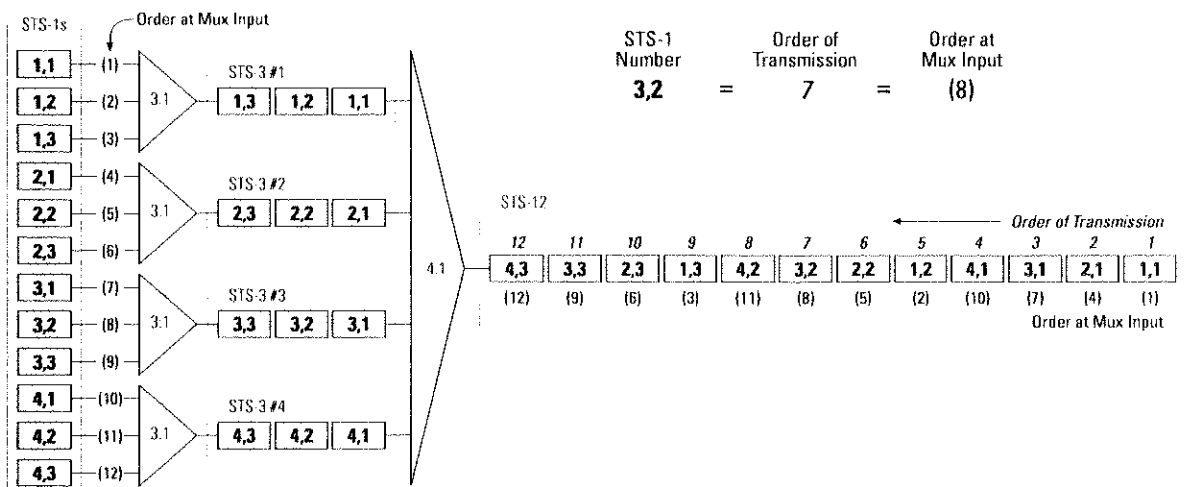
STS-1s

Order at Mux Input

1,1 (1)
1,2 (2)
1,3 (3)
2,1 (4)
2,2 (5)
2,3 (6)
3,1 (7)
3,2 (8)
3,3 (9)
4,1 (10)
4,2 (11)
4,3 (12)

3:1 STS-3 #1 1,3 1,2 1,1
3:1 STS-3 #2 2,3 2,2 2,1
3:1 STS-3 #3 3,3 3,2 3,1
3:1 STS-3 #4 4,3 4,2 4,1

4:1

STS-1 Number
3,2
=
Order of Transmission
7
=
Order at Mux Input
(8)

STS-12

Order of Transmission

| 12 | 11 | 10 | 9 | 8 | 7 | 6 | 5 | 4 | 3 | 2 | 1 |
|---|---|---|---|---|---|---|---|---|---|---|---|
| 4,3 | 3,3 | 2,3 | 1,3 | 4,2 | 3,2 | 2,2 | 1,2 | 4,1 | 3,1 | 2,1 | 1,1 |
| (12) | (9) | (6) | (3) | (11) | (8) | (5) | (2) | (10) | (7) | (4) | (1) |

Order at Mux Input